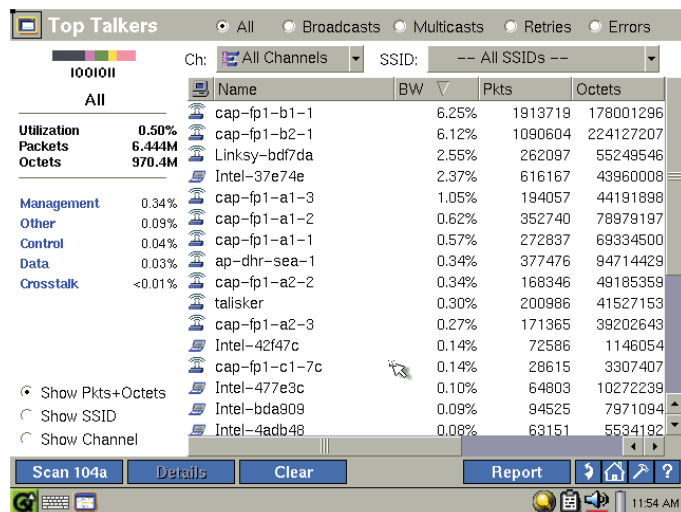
Top Talkers

All Broadcasts Multicasts Retries Errors

IOOIOII

All

Utilization 0.50%
Packets 6.444M
Octets 970.4M

Management 0.34%
Other 0.09%
Control 0.04%
Data 0.03%
Crosstalk <0.01%

Show Pkts+Octets
Show SSID
Show Channel

Ch: All Channels SSID: -- All SSIDs --

| Name | BW | Pkts | Octets |
|---|---|---|---|
| cap-fp1-b1-1 | 6.25% | 1913719 | 178001296 |
| cap-fp1-b2-1 | 6.12% | 1090604 | 224127207 |
| Linksy-bdf7da | 2.55% | 262097 | 55249546 |
| Intel-37e74e | 2.37% | 616167 | 43960008 |
| cap-fp1-a1-3 | 1.05% | 194057 | 44191898 |
| cap-fp1-a1-2 | 0.62% | 352740 | 78979197 |
| cap-fp1-a1-1 | 0.57% | 272837 | 69334500 |
| ap-dhr-sea-1 | 0.34% | 377476 | 94714429 |
| cap-fp1-a2-2 | 0.34% | 168346 | 49185359 |
| talisker | 0.30% | 200986 | 41527153 |
| cap-fp1-a2-3 | 0.27% | 171365 | 39202643 |
| Intel-42f47c | 0.14% | 72586 | 1146054 |
| cap-fp1-c1-7c | 0.14% | 28615 | 3307407 |
| Intel-477e3c | 0.10% | 64803 | 10272239 |
| Intel-bda909 | 0.09% | 94525 | 7971094 |
| Intel-4adb48 | 0.08% | 63151 | 5534192 |

Scan 104a Details Clear Report ?

11:54 AM